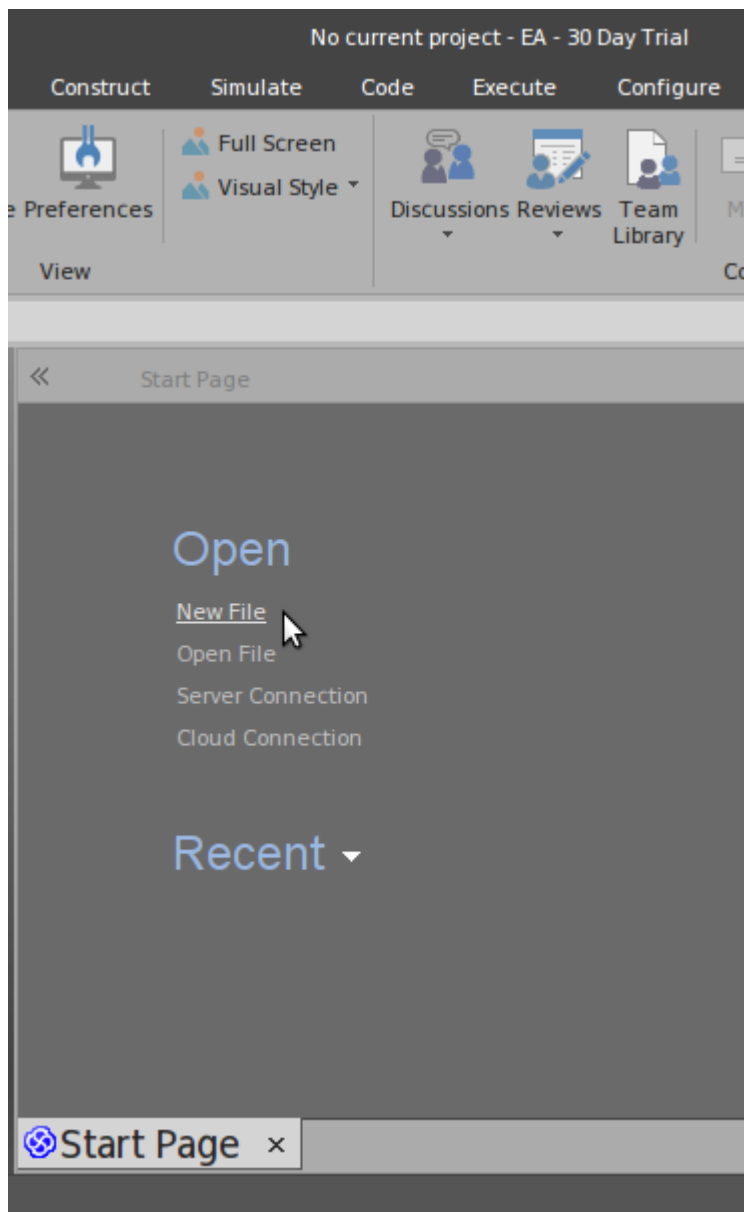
No current project - EA - 30 Day Trial

Construct Simulate Code Execute Configure

e Preferences

Full Screen
Visual Style

View

Discussions Reviews Team Library

M

Co

«

Start Page

Open

New File
Open File
Server Connection
Cloud Connection

Recent

Start Page ×